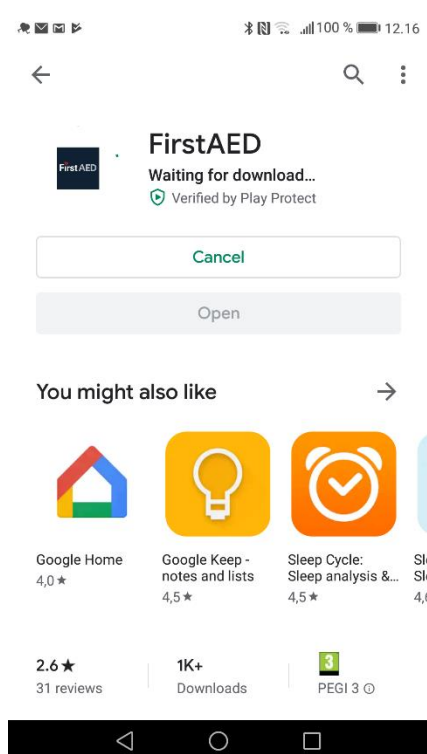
100 % 12.16

FirstAED

FirstAED
Waiting for download...
Verified by Play Protect

Cancel

Open

You might also like

Google Home
4,0 ★

Google Keep - notes and lists
4,5 ★

Sleep Cycle: Sleep analysis &...
4,5 ★

Sl
Sl
4,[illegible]

2.6 ★
31 reviews

1K+
Downloads

3
PEGI 3